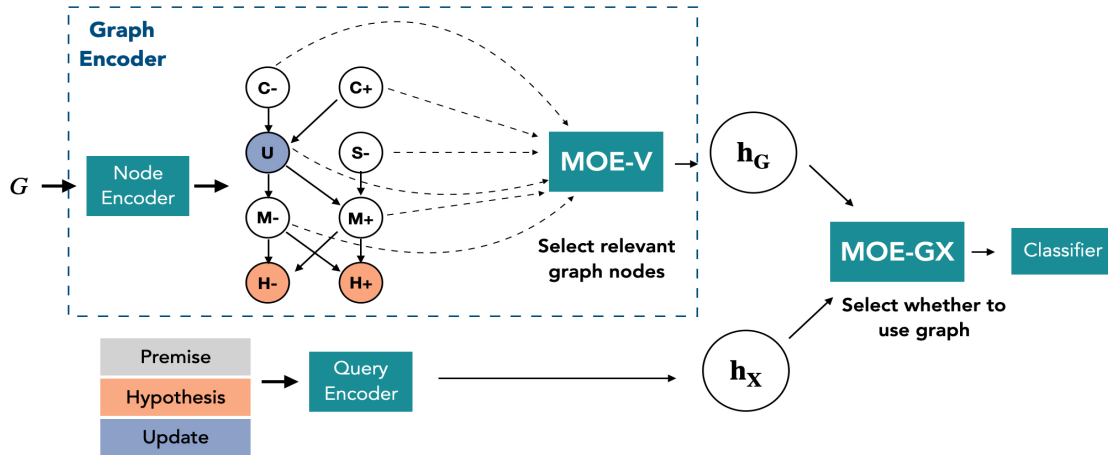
Graph Encoder

$G$

Node Encoder

C-

C+

U

S-

M-

M+

H-

H+

MOE-V

Select relevant graph nodes

$\mathbf{h_G}$

MOE-GX

Classifier

Select whether to use graph

Premise

Hypothesis

Update

Query Encoder

$\mathbf{h_X}$